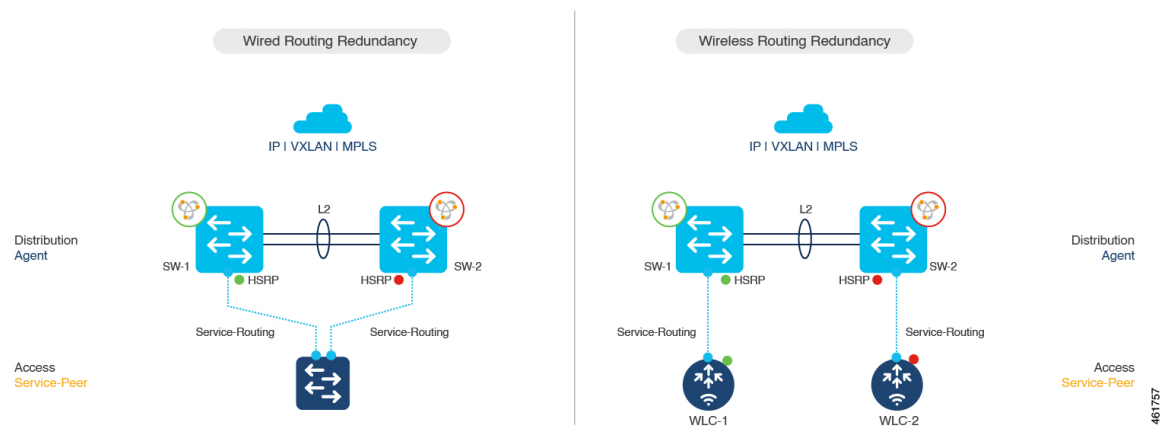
Wired Routing Redundancy

IP | VXLAN | MPLS

Distribution
Agent

L2

SW-1
HSRP
HSRP
SW-2

Service-Routing
Service-Routing

Access
Service-Peer

Wireless Routing Redundancy

IP | VXLAN | MPLS

L2

SW-1
HSRP
HSRP
SW-2

Distribution
Agent

Service-Routing
Service-Routing

WLC-1
WLC-2

Access
Service-Peer

461757